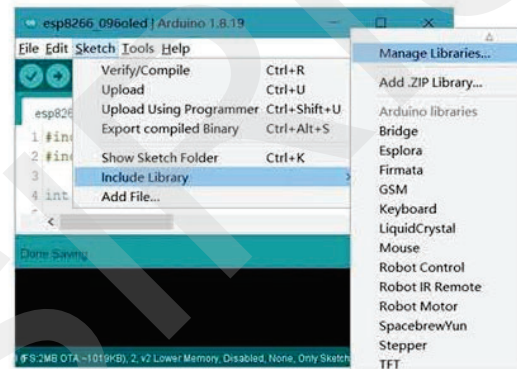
esp8266_096oled | Arduino 1.8.19

File Edit Sketch Tools Help

esp826

1 #in
2 #in
3
4 int

Verify/Compile Ctrl+R
Upload Ctrl+U
Upload Using Programmer Ctrl+Shift+U
Export compiled Binary Ctrl+Alt+S
Show Sketch Folder Ctrl+K
Include Library
Add File...

Manage Libraries...
Add .ZIP Library...
Arduino libraries
Bridge
Esplora
Firmata
GSM
Keyboard
LiquidCrystal
Mouse
Robot Control
Robot IR Remote
Robot Motor
SpacebrewYun
Stepper
TFT

Done Saving.

(FS:2MB OTA ~1019KB), 2, v2 Lower Memory, Disabled, None, Only Sketch